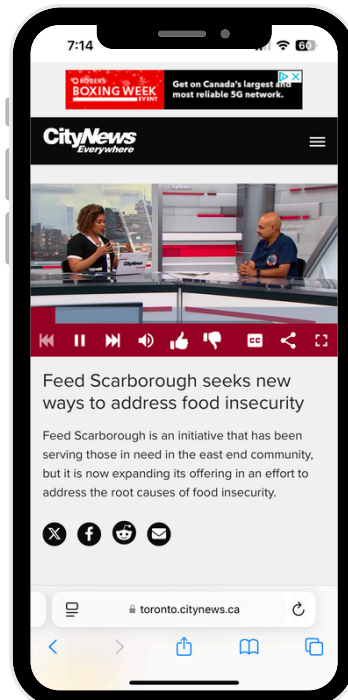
7:14

60

ROGERS BOXING WEEK EVENT

Get on Canada's largest and most reliable 5G network.

CityNews Everywhere

CC

Feed Scarborough seeks new ways to address food insecurity

Feed Scarborough is an initiative that has been serving those in need in the east end community, but it is now expanding its offering in an effort to address the root causes of food insecurity.

toronto.citynews.ca